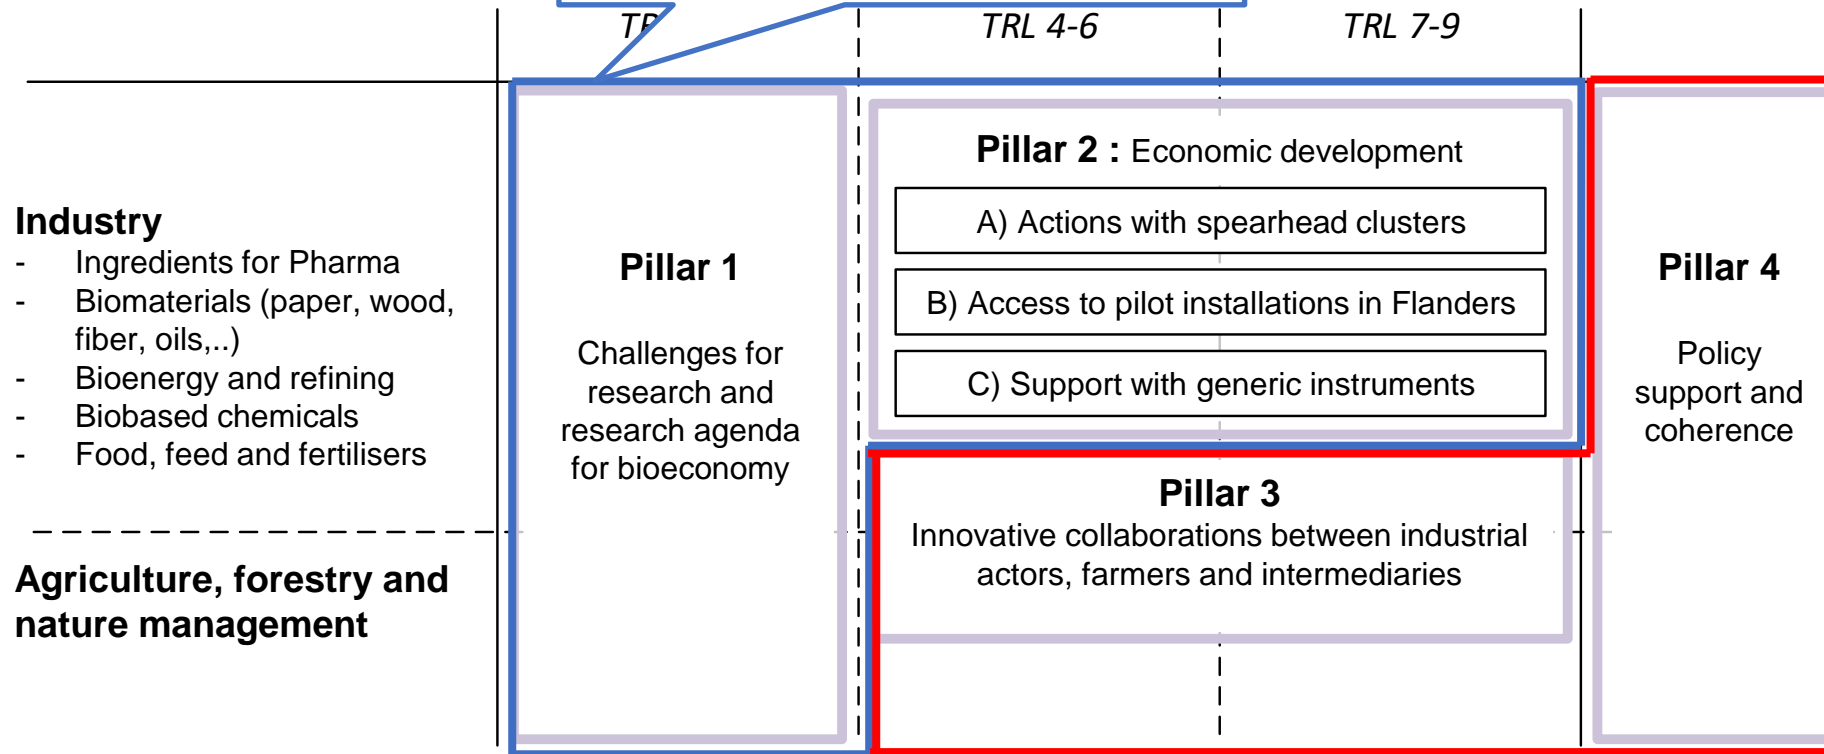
TR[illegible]

TRL 4-6

TRL 7-9

Industry
- Ingredients for Pharma
- Biomaterials (paper, wood, fiber, oils,..)
- Bioenergy and refining
- Biobased chemicals
- Food, feed and fertilisers

Agriculture, forestry and nature management

Pillar 1

Challenges for research and research agenda for bioeconomy

Pillar 2 : Economic development

A) Actions with spearhead clusters

B) Access to pilot installations in Flanders

C) Support with generic instruments

Pillar 3
Innovative collaborations between industrial actors, farmers and intermediaries

Pillar 4

Policy support and coherence